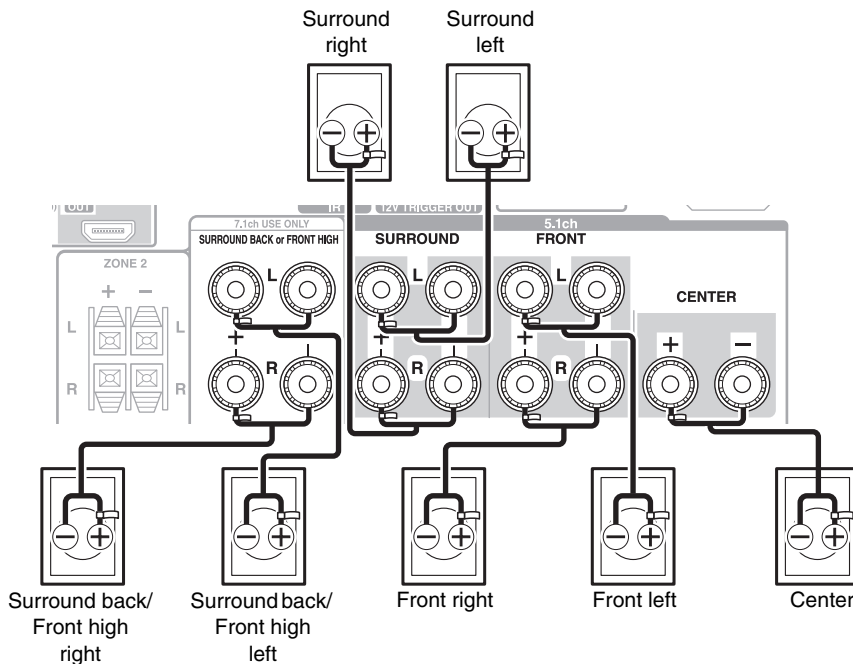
Surround right

Surround left

OUT

IR

12V TRIGGER OUT

7.1ch USE ONLY

SURROUND BACK or FRONT HIGH

SURROUND

5.1ch

FRONT

ZONE 2

+ −

L L

R R

L

R

L

R

L

R

+

CENTER

+ −

Surround back/ Front high right

Surround back/ Front high left

Front right

Front left

Center